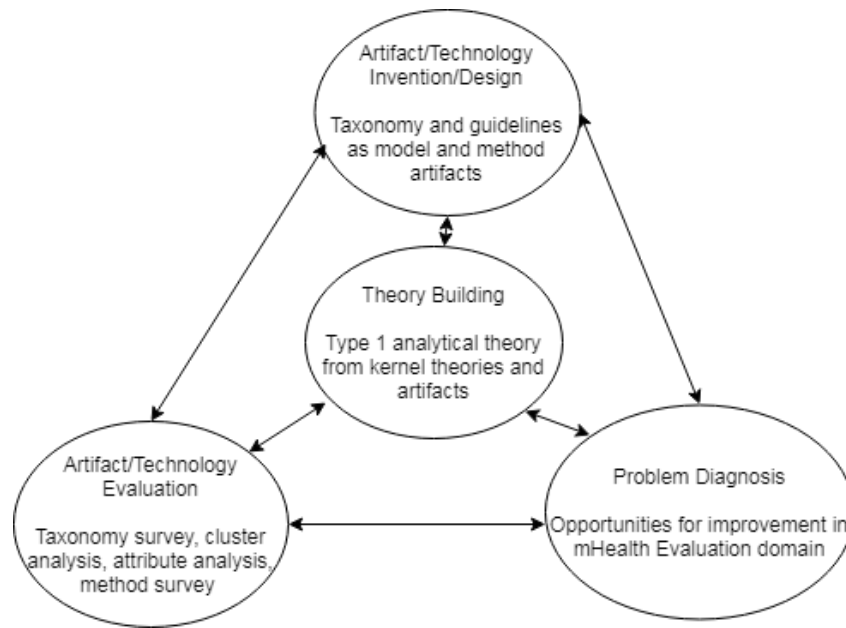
Artifact/Technology Invention/Design

Taxonomy and guidelines as model and method artifacts

Theory Building

Type 1 analytical theory from kernel theories and artifacts

Artifact/Technology Evaluation

Taxonomy survey, cluster analysis, attribute analysis, method survey

Problem Diagnosis

Opportunities for improvement in mHealth Evaluation domain